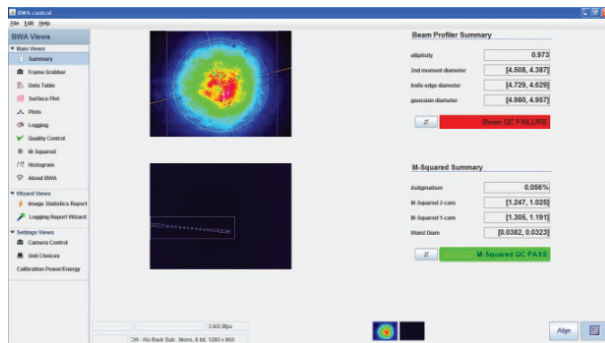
BWA control
File Edit Help
BWA Views
Main Views
Summary
Frame Grabber
Data Table
Surface Plot
Photo
Logging
Quality Control
M-Squared
Histogram
About BWA
Wizard Views
Image Statistics Report
Logging Report Wizard
Settings Views
Camera Control
Unit Choices
Calibration Power/Energy

Beam Profiler Summary

| | |
|---|---|
| ellipticity | 0.973 |
| 2nd moment diameter | [4.508, 4.387] |
| knife edge diameter | [4.729, 4.629] |
| gaussian diameter | [4.980, 4.957] |

Beam QC FAILURE

M-Squared Summary

| | |
|---|---|
| Astigmatism | 0.056% |
| M-Squared 2-axis | [1.247, 1.025] |
| M-Squared 1-axis | [1.305, 1.191] |
| Waist Diam | [0.0382, 0.0323] |

M-Squared QC PASS

3.50 fps
CW - No Back Sub. Mono, 8 bit, 1280 x 960
Align